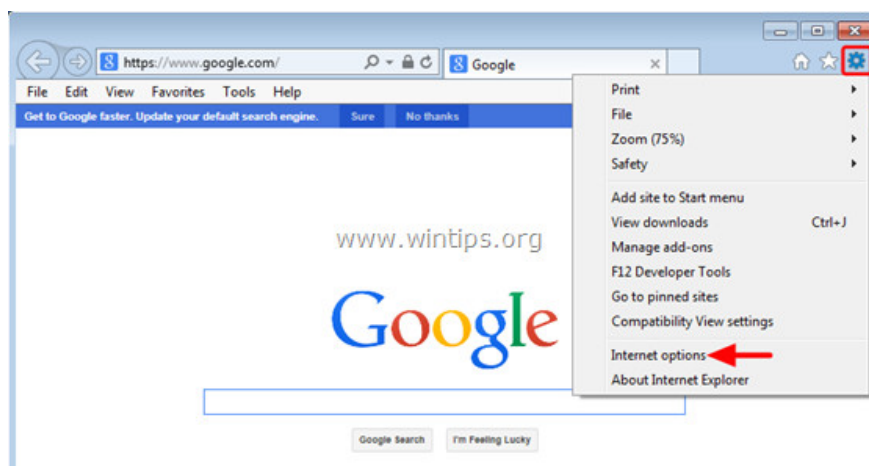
https://www.google.com/

Google

File Edit View Favorites Tools Help

Get to Google faster. Update your default search engine. Sure No thanks

Print
File
Zoom (75%)
Safety

Add site to Start menu
View downloads Ctrl+J
Manage add-ons
F12 Developer Tools
Go to pinned sites
Compatibility View settings

Internet options
About Internet Explorer

www.wintips.org

Google

Google Search I'm Feeling Lucky